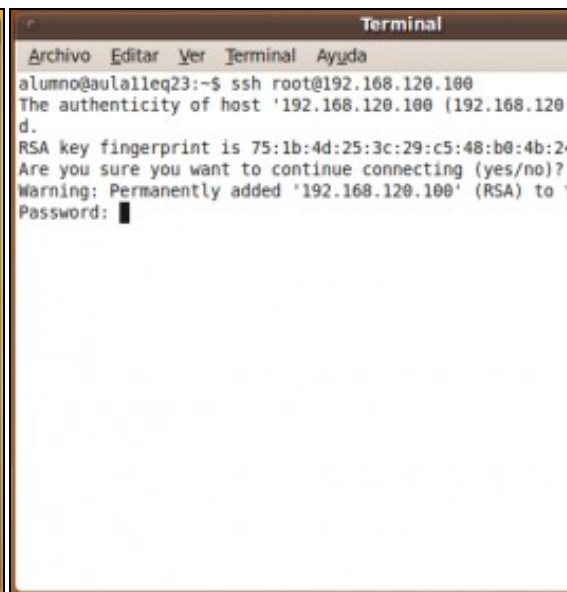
Terminal

Archivo Editar Ver Terminal Ayuda

alumno@aula11eq23:~$ ssh root@192.168.120.100
The authenticity of host '192.168.120.100 (192.168.120
d.
RSA key fingerprint is 75:1b:4d:25:3c:29:c5:48:b0:4b:2
Are you sure you want to continue connecting (yes/no)?
Warning: Permanently added '192.168.120.100' (RSA) to
Password: